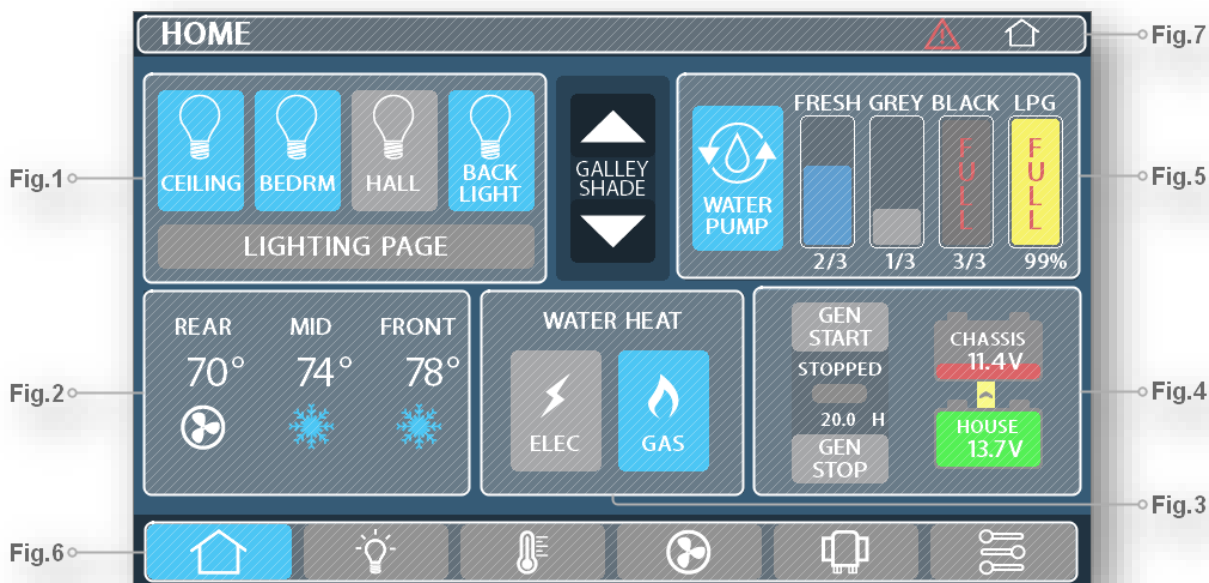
HOME

Fig.7

Fig.1

CEILING BEDRM HALL BACK LIGHT

LIGHTING PAGE

GALLEY SHADE

WATER PUMP

FRESH GREY BLACK LPG

FULL FULL

2/3 1/3 3/3 99%

Fig.5

Fig.2

REAR MID FRONT

70° 74° 78°

WATER HEAT

ELEC GAS

GEN START

STOPPED

20.0 H

GEN STOP

CHASSIS 11.4V

HOUSE 13.7V

Fig.4

Fig.3

Fig.6